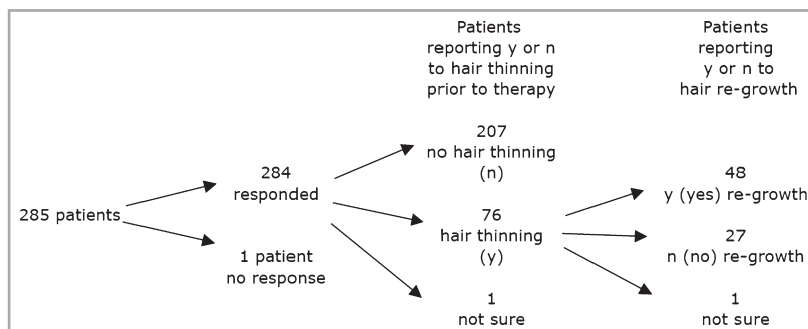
Patients reporting y or n to hair thinning prior to therapy

Patients reporting y or n to hair re-growth

285 patients

284 responded

1 patient no response

207 no hair thinning (n)

76 hair thinning (y)

1 not sure

48 y (yes) re-growth

27 n (no) re-growth

1 not sure